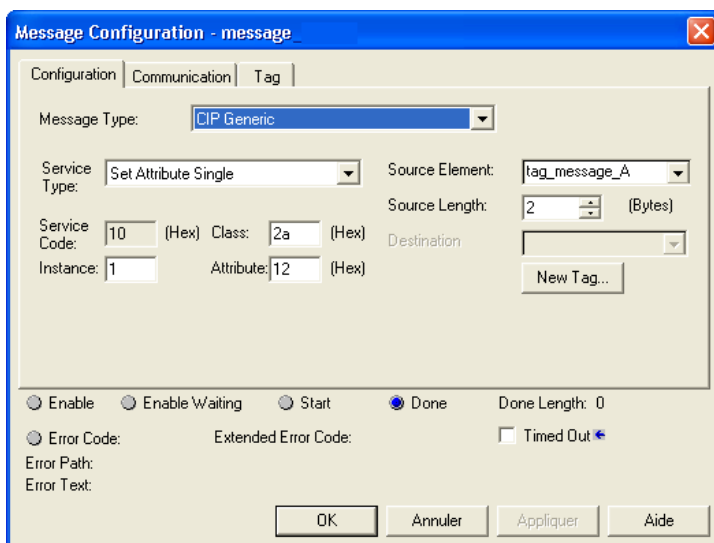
Message Configuration - message_

Configuration | Communication | Tag

Message Type: CIP Generic

Service Type: Set Attribute Single

Source Element: tag_message_A

Source Length: 2 (Bytes)

Destination

Service Code: 10 (Hex) Class: 2a (Hex)

Instance: 1 Attribute: 12 (Hex)

New Tag...

Enable Enable Waiting Start Done Done Length: 0

Error Code: Extended Error Code: Timed Out

Error Path:

Error Text:

OK Annuler Appliquer Aide